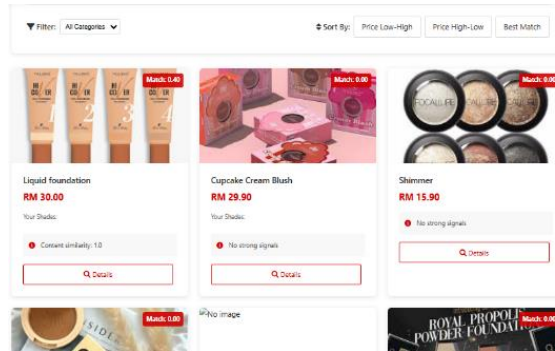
Filter: All Categories

Sort By: Price Low-High Price High-Low Best Match

Match: 0.40

Liquid foundation

RM 30.00

Your Shades:

Content similarity: 1.0

Details

Match: 0.00

Cupcake Cream Blush

RM 29.90

Your Shades:

No strong signals

Details

Match: 0.00

FOCALLURE

Shimmer

RM 15.90

No strong signals

Details

Match: 0.00

No image

Match: 0.00

ROYAL PROPOLIS POWDER FOUNDATION